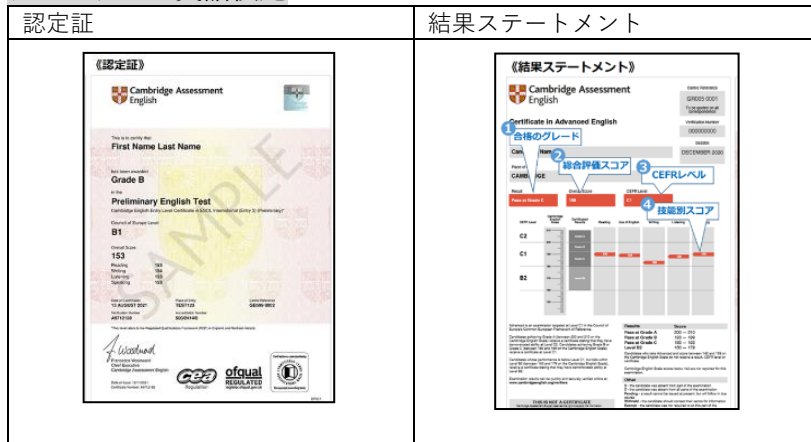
| 認定証 | 結果ステートメント |
|---|---|
| 《認定証》 Cambridge Assessment English This is to certify that First Name Last Name has been awarded Grade B in the Preliminary English Test Cambridge English Entry Level Certificate in ESOL International (Entry 3) (Preliminary)* Council of Europe Level B1 Overall Score 153 Reading 153 Writing 154 Listening 153 Speaking 153 Date of Examination 12 AUGUST 2021 Place of Entry TEST123 Centre Reference GB999-0003 Certificate Number A8712100 Accreditation Number 500/3414/6 SAMPLE Francesca Woodward Chief Executive Cambridge Assessment English cea ofqual REGULATED | 《結果ステートメント》 Cambridge Assessment English Certificate in Advanced English ① 合格のグレード ② 総合評価スコア ③ CEFRレベル ④ 技能別スコア CAMBRIDGE DECEMBER 2020 GR005 0001 000000000 Pass at Grade C C1 C2 C1 B2 THIS IS NOT A CERTIFICATE |